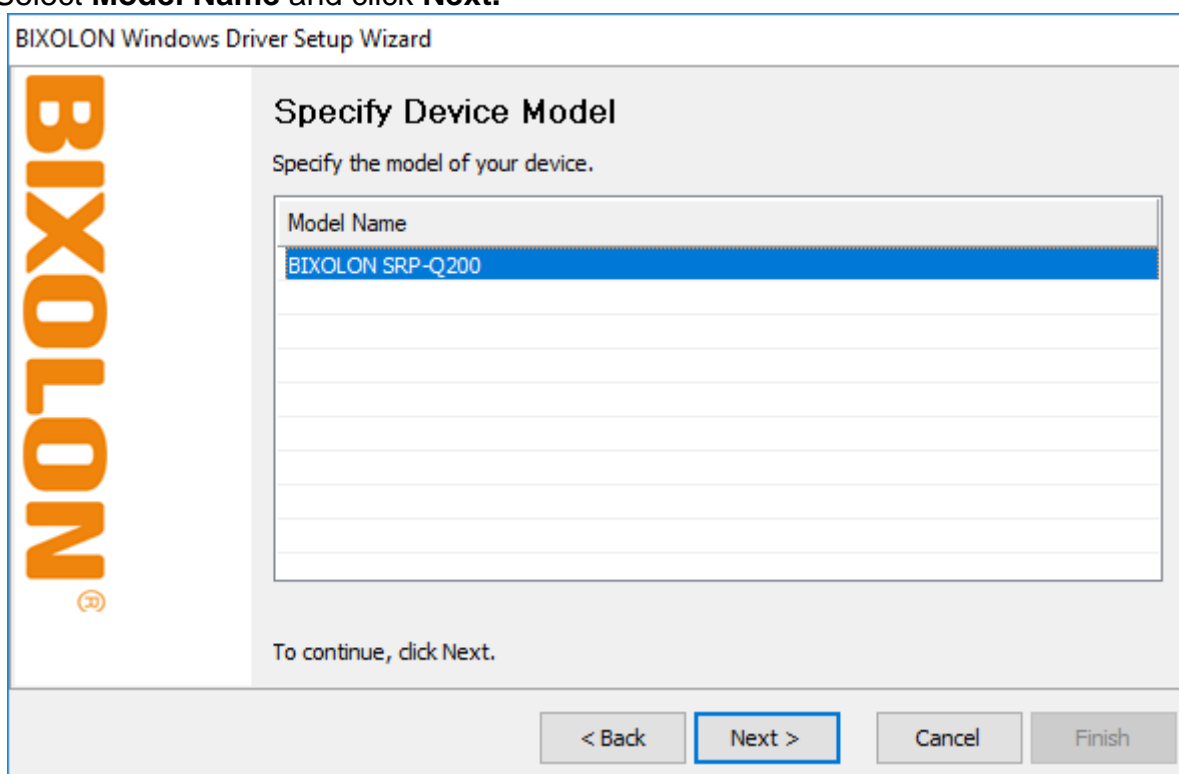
Select **Model Name** and click **Next.**

BIXOLON Windows Driver Setup Wizard

BIXOLON®

Specify Device Model

Specify the model of your device.

| Model Name |
|---|
| BIXOLON SRP-Q200 |

To continue, click Next.

< Back   Next >   Cancel   Finish